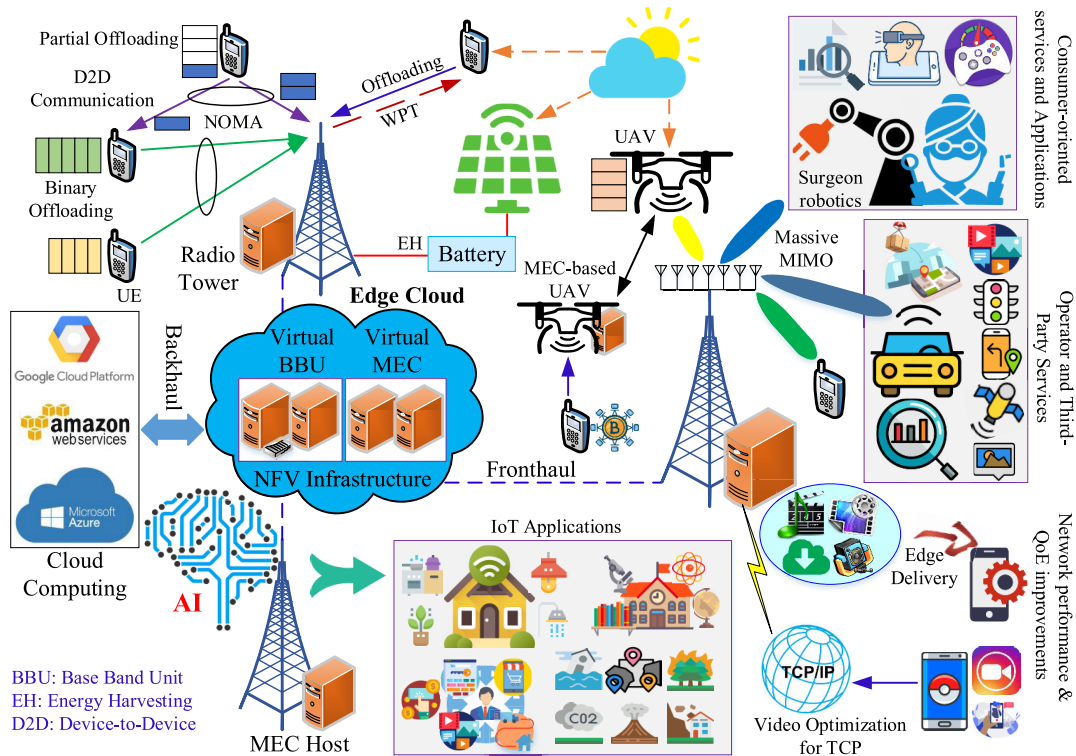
Partial Offloading

D2D Communication

NOMA

Offloading

WPT

Binary Offloading

UE

UAV

Consumer-oriented services and Applications

Surgeon robotics

Radio Tower

EH

Battery

Edge Cloud

MEC-based UAV

Massive MIMO

Google Cloud Platform

amazon web services

Microsoft Azure

Backhaul

Virtual BBU

Virtual MEC

NFV Infrastructure

Fronthaul

Operator and Third-Party Services

Cloud Computing

AI

IoT Applications

C02

Edge Delivery

Network performance & QoE improvements

TCP/IP

Video Optimization for TCP

BBU: Base Band Unit
EH: Energy Harvesting
D2D: Device-to-Device

MEC Host